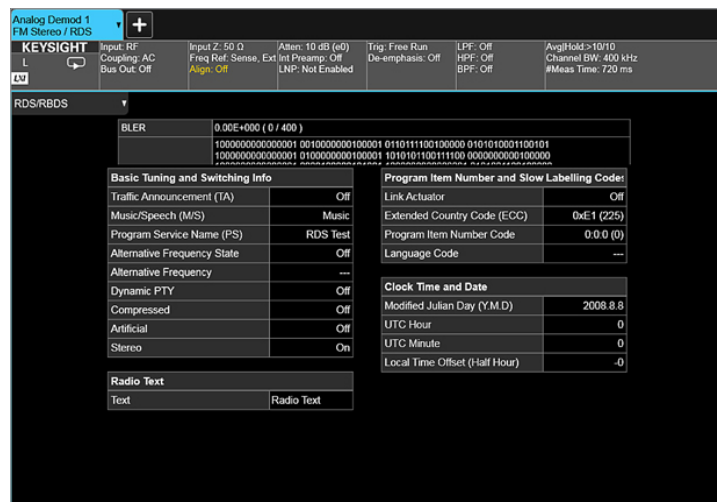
Analog Demod 1
FM Stereo / RDS

KEYSIGHT
L
LXI

Input: RF
Coupling: AC
Bus Out: Off

Input Z: 50 Ω
Freq Ref: Sense, Ext
Align: Off

Atten: 10 dB (e0)
Int Preamp: Off
LNP: Not Enabled

Trig: Free Run
De-emphasis: Off

LPF: Off
HPF: Off
BPF: Off

Avg|Hold:>10/10
Channel BW: 400 kHz
#Meas Time: 720 ms

RDS/RBDS

| BLER | 0.00E+000 ( 0 / 400 ) |
|---|---|
| | 1000000000000001 0010000000100001 0110111100100000 0101010001100101<br>1000000000000001 0100000000100001 1010101100111100 0000000000100000 |

| Basic Tuning and Switching Info | |
|---|---|
| Traffic Announcement (TA) | Off |
| Music/Speech (M/S) | Music |
| Program Service Name (PS) | RDS Test |
| Alternative Frequency State | Off |
| Alternative Frequency | --- |
| Dynamic PTY | Off |
| Compressed | Off |
| Artificial | Off |
| Stereo | On |

| Radio Text | |
|---|---|
| Text | Radio Text |

| Program Item Number and Slow Labelling Codes | |
|---|---|
| Link Actuator | Off |
| Extended Country Code (ECC) | 0xE1 (225) |
| Program Item Number Code | 0:0:0 (0) |
| Language Code | --- |

| Clock Time and Date | |
|---|---|
| Modified Julian Day (Y.M.D) | 2008.8.8 |
| UTC Hour | 0 |
| UTC Minute | 0 |
| Local Time Offset (Half Hour) | -0 |